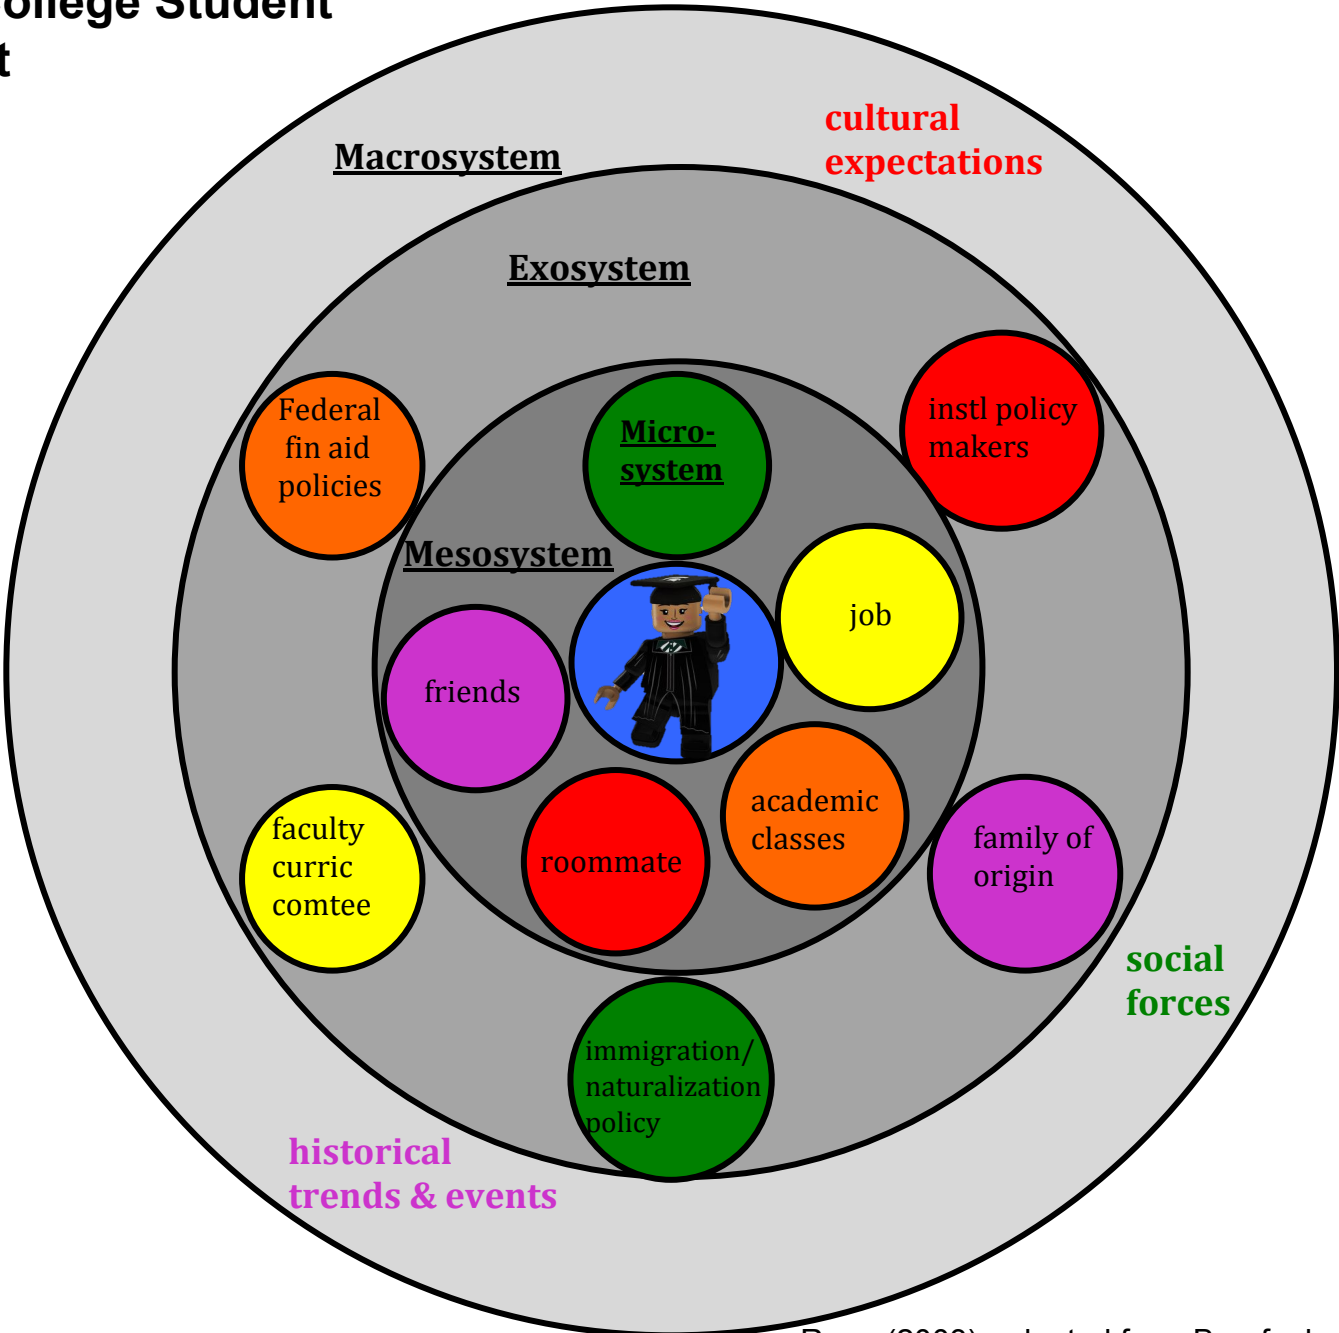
ollege Student
t

Macrosystem

cultural expectations

Exosystem

Federal fin aid policies

Micro-system

instl policy makers

Mesosystem

job

friends

academic classes

faculty curric comtee

roommate

family of origin

social forces

immigration/ naturalization policy

historical trends & events

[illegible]